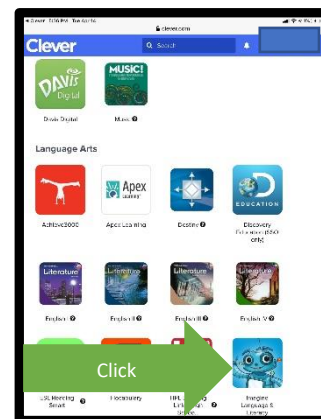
clever.com

Clever

Search

DAVIS Digital

MUSIC!

Davis Digital

Music

Language Arts

Apex Learning

EDUCATION

Achieve3000

Apex Learning

Destiny

Discovery Education (ESO only)

Literature

Literature

Literature

Literature

English I

English II

English III

English IV

ESL Reading Smart

Vocabulary

HRL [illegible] Link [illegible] Street

Imagine Language & Literacy

Click